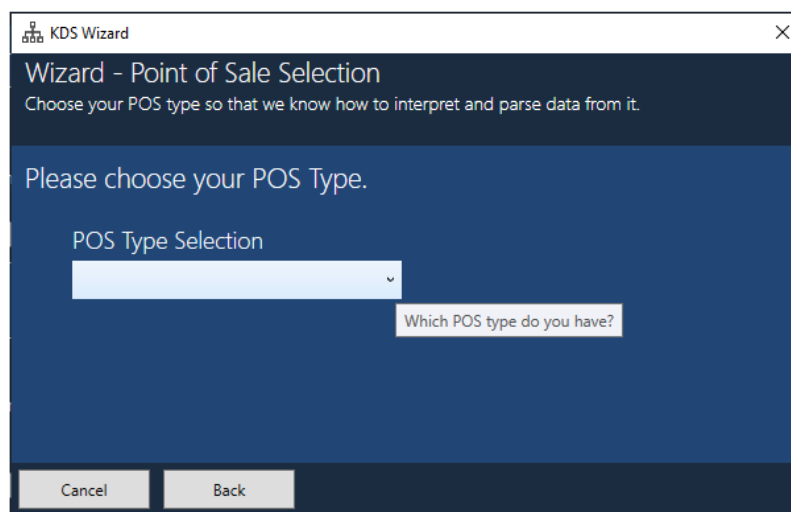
KDS Wizard

Wizard - Point of Sale Selection
Choose your POS type so that we know how to interpret and parse data from it.

Please choose your POS Type.

POS Type Selection

Which POS type do you have?

Cancel
Back